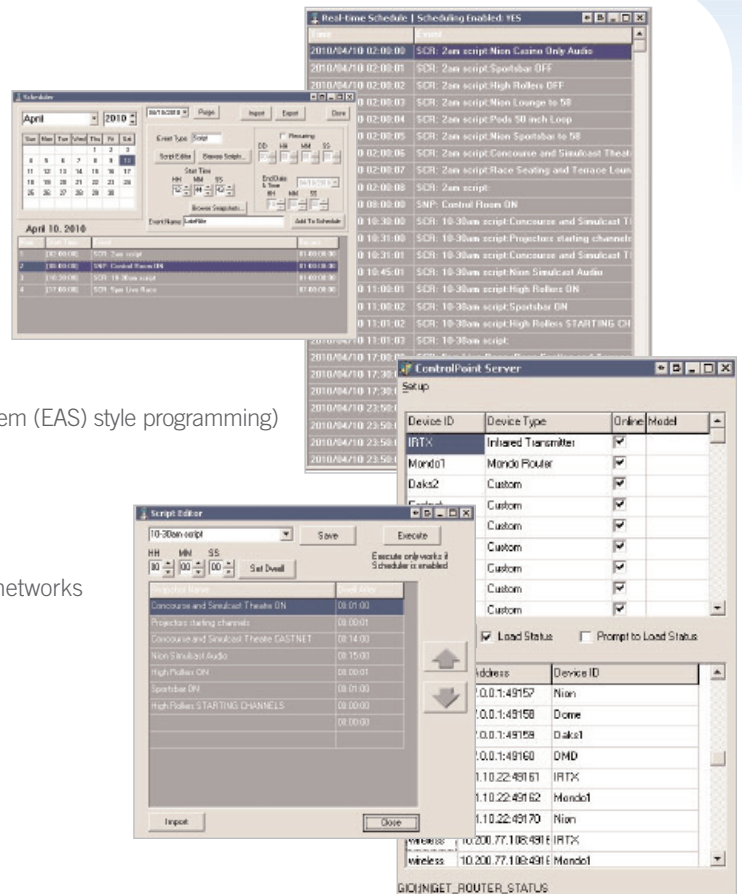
Real-time Schedule | Scheduling Enabled: YES

| Time | Event |
|---|---|
| 2010/04/10 02:00:00 | SCR: 2am script:Nion Casino Only Audio |
| 2010/04/10 02:00:01 | SCR: 2am script:Sportsbar OFF |
| 2010/04/10 02:00:02 | SCR: 2am script:High Rollers OFF |
| 0 02:00:03 | SCR: 2am script:Nion Lounge to 58 |
| 0 02:00:04 | SCR: 2am script:Pods 58 inch Loop |
| 0 02:00:05 | SCR: 2am script:Nion Sportsbar to 58 |
| 0 02:00:06 | SCR: 2am script:Concourse and Simulcast Theat |
| 0 02:00:07 | SCR: 2am script:Race Seating and Terrace Loun |
| 0 02:00:08 | SCR: 2am script: |
| 0 08:00:00 | SNP: Control Room ON |
| 0 10:30:00 | SCR: 10-30am script:Concourse and Simulcast T |
| 0 10:31:00 | SCR: 10-30am script:Projectors starting channels |
| 0 10:31:01 | SCR: 10-30am script:Concourse and Simulcast T |
| 0 10:45:01 | SCR: 10-30am script:Nion Simulcast Audio |
| 0 11:00:01 | SCR: 10-30am script:High Rollers ON |
| 0 11:00:02 | SCR: 10-30am script:Sportsbar ON |
| 0 11:01:02 | SCR: 10-30am script:High Rollers STARTING CH |
| 2010/04/10 11:01:03 | SCR: 10-30am script: |
| 2010/04/10 17:00 | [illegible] |
| 2010/04/10 17:30 | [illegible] |
| 2010/04/10 17:30 | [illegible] |
| 2010/04/10 23:50 | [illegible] |
| 2010/04/10 23:50 | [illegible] |
| 2010/04/10 23:50 | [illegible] |
| 2010/04/10 23:50 | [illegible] |

Scheduler

April 2010 04/10/2010 Purge Import Export Done

| Sun | Mon | Tue | Wed | Thu | Fri | Sat |
|---|---|---|---|---|---|---|
| | | | | 1 | 2 | 3 |
| 4 | 5 | 6 | 7 | 8 | 9 | 10 |
| 11 | 12 | 13 | 14 | 15 | 16 | 17 |
| 18 | 19 | 20 | 21 | 22 | 23 | 24 |
| 25 | 26 | 27 | 28 | 29 | 30 | |

Event Type Script
Script Editor Browse Scripts...
Recurring DD HH MM SS
Start Time HH MM SS 12 44 00
End Date & Time
Browse Snapshots...
Event Name labelfile
Add To Schedule

April 10, 2010

| | Start Time | Event | Recurs |
|---|---|---|---|
| 1 | [02:00:00] | SCR: 2am script | 01:00:00:00 |
| 2 | [08:00:00] | SNP: Control Room ON | 01:00:00:00 |
| 3 | [10:30:00] | SCR: 10-30am script | 01:00:00:00 |
| 4 | [17:00:00] | SCR: 5pm Live Race | 01:00:00:00 |

em (EAS) style programming)

networks

ControlPoint Server
Setup

| Device ID | Device Type | Online | Model |
|---|---|---|---|
| IRTX | Infrared Transmitter | ✓ | |
| Mondo1 | Mondo Router | ✓ | |
| Daks2 | Custom | ✓ | |
| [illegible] | Custom | ✓ | |
| | Custom | ✓ | |
| | Custom | ✓ | |
| | Custom | ✓ | |
| | Custom | ✓ | |
| | Custom | ✓ | |

Load Status Prompt to Load Status

| | Address | Device ID |
|---|---|---|
| | 2.0.0.1:49157 | Nion |
| | 2.0.0.1:49158 | Dome |
| | 2.0.0.1:49159 | Daks1 |
| | 2.0.0.1:49160 | DMD |
| | 1.10.22:49161 | IRTX |
| | 1.10.22:49162 | Mondo1 |
| | 1.10.22:49170 | Nion |
| wireless | 10.200.77.108:4918 | IRTX |
| wireless | 10.200.77.108:4918 | Mondo1 |

GIO|NGET_ROUTER_STATUS

Script Editor

10-30am-script Save Execute
HH MM SS 00 00 00 Set Dwell
Execute only works if Scheduler is enabled

| Snapshot Name | Dwell Time |
|---|---|
| Concourse and Simulcast Theatre ON | 00:01:00 |
| Projectors starting channels | 00:00:01 |
| Concourse and Simulcast Theatre EASTNET | 00:14:00 |
| Nion Simulcast Audio | 00:15:00 |
| High Rollers ON | 00:00:01 |
| Sportsbar ON | 00:01:00 |
| High Rollers STARTING CHANNELS | 00:00:00 |
| | 00:00:00 |

Import Close